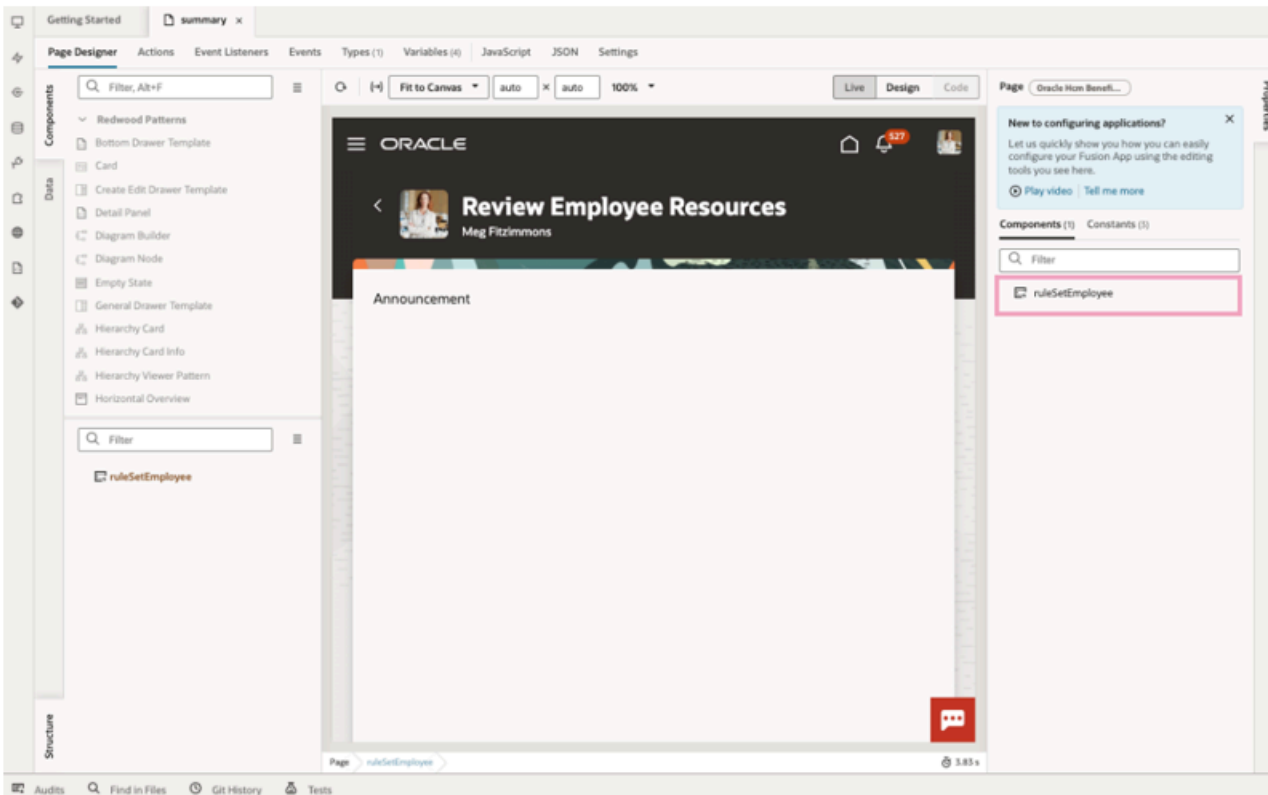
Getting Started
summary ×

Page Designer Actions Event Listeners Events Types (1) Variables (4) JavaScript JSON Settings

Components
Data

Filter, Alt+F

Redwood Patterns
Bottom Drawer Template
Card
Create Edit Drawer Template
Detail Panel
Diagram Builder
Diagram Node
Empty State
General Drawer Template
Hierarchy Card
Hierarchy Card Info
Hierarchy Viewer Pattern
Horizontal Overview

Filter

ruleSetEmployee

Structure

Fit to Canvas auto × auto 100%

Live Design Code

ORACLE
527

Review Employee Resources
Meg Fitzimmons

Announcement

Page ruleSetEmployee
3.83 s

Page Oracle Hcm Benefi...

Properties

New to configuring applications?
Let us quickly show you how you can easily configure your Fusion App using the editing tools you see here.
Play video Tell me more

Components (1) Constants (3)

Filter

ruleSetEmployee

Audits Find in Files Git History Tests